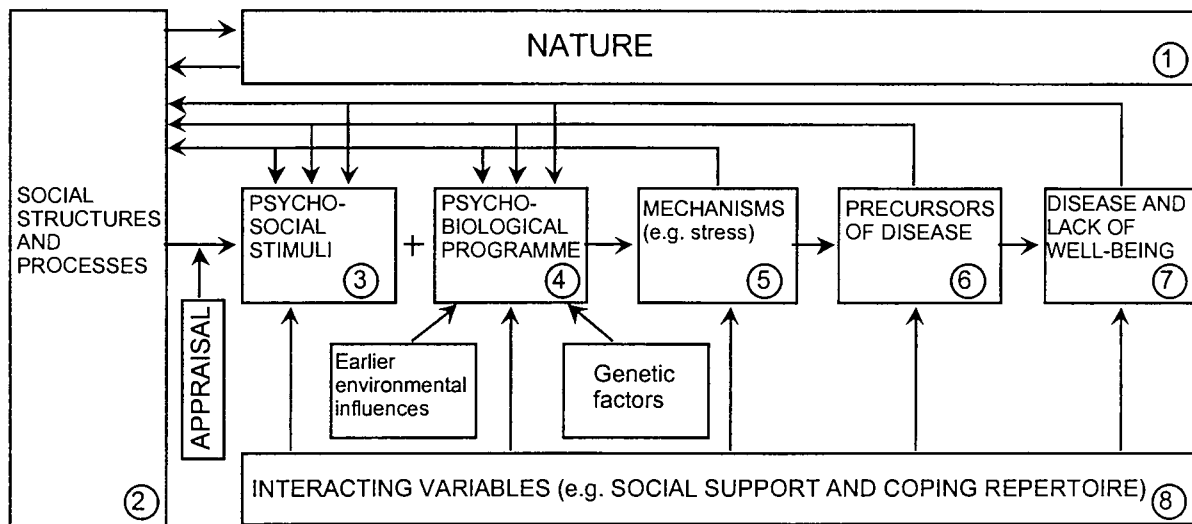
NATURE ①

SOCIAL STRUCTURES AND PROCESSES ②

APPRAISAL

PSYCHO-SOCIAL STIMULI ③

+

PSYCHO-BIOLOGICAL PROGRAMME ④

MECHANISMS (e.g. stress) ⑤

PRECURSORS OF DISEASE ⑥

DISEASE AND LACK OF WELL-BEING ⑦

Earlier environmental influences

Genetic factors

INTERACTING VARIABLES (e.g. SOCIAL SUPPORT AND COPING REPERTOIRE) ⑧